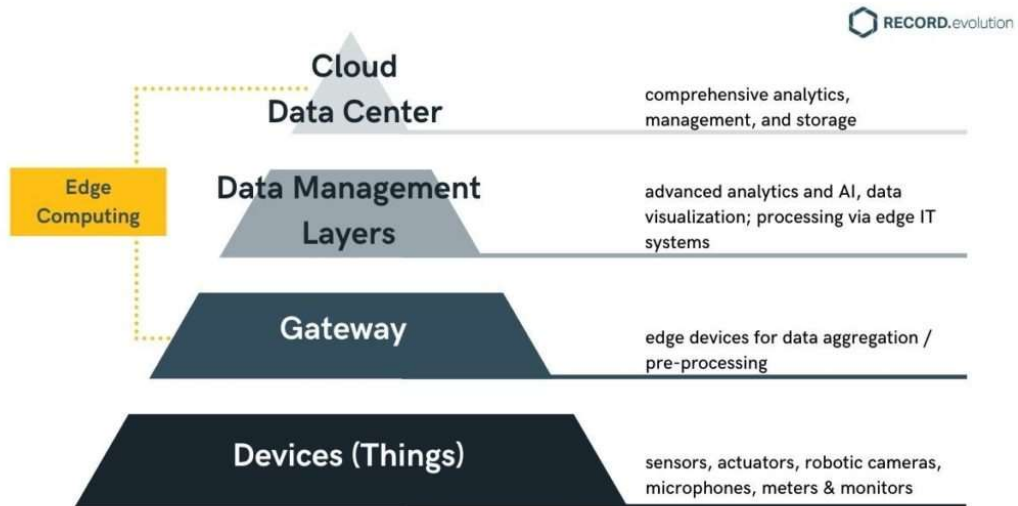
RECORD.evolution

Edge Computing

Cloud Data Center

comprehensive analytics, management, and storage

Data Management Layers

advanced analytics and AI, data visualization; processing via edge IT systems

Gateway

edge devices for data aggregation / pre-processing

Devices (Things)

sensors, actuators, robotic cameras, microphones, meters & monitors